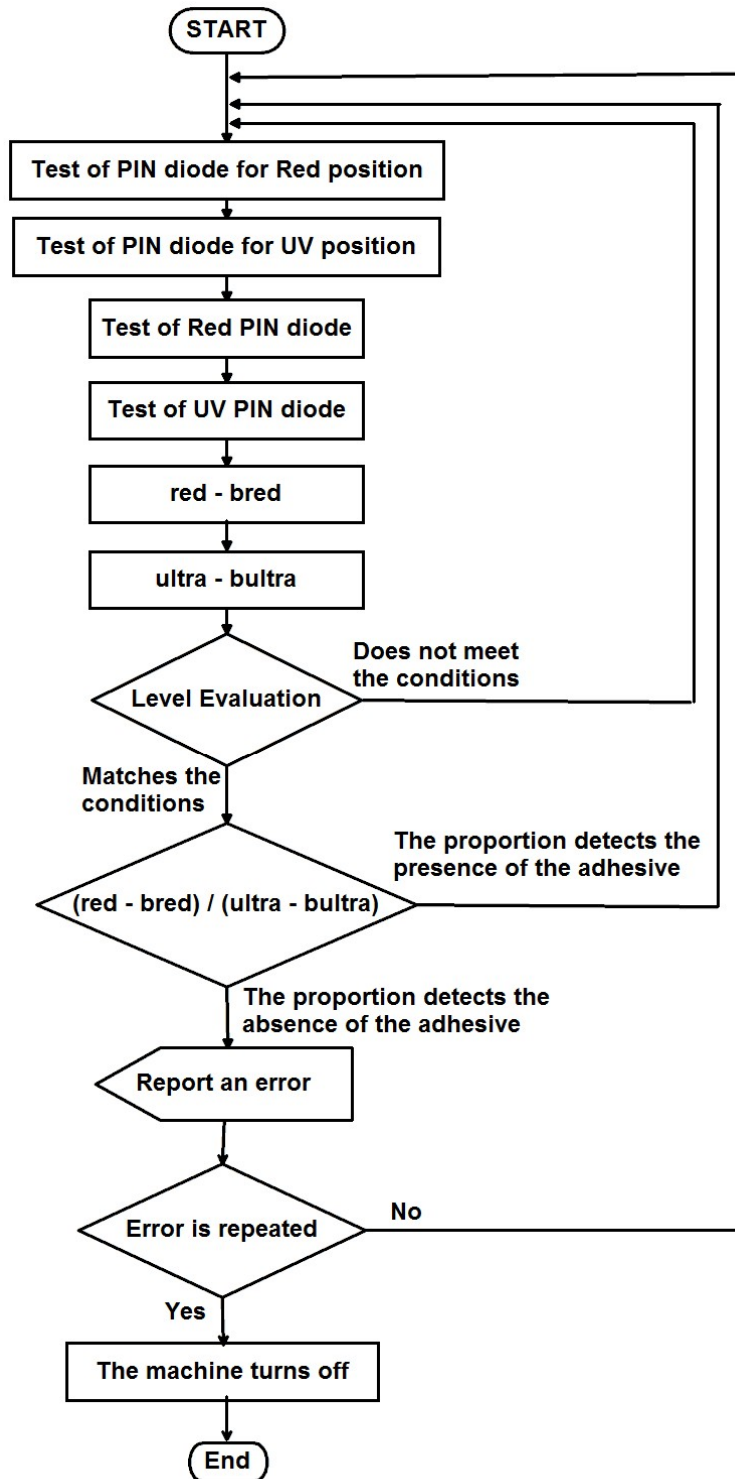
START

Test of PIN diode for Red position

Test of PIN diode for UV position

Test of Red PIN diode

Test of UV PIN diode

red - bred

ultra - bultra

Level Evaluation

Does not meet the conditions

Matches the conditions

(red - bred) / (ultra - bultra)

The proportion detects the presence of the adhesive

The proportion detects the absence of the adhesive

Report an error

Error is repeated

No

Yes

The machine turns off

End